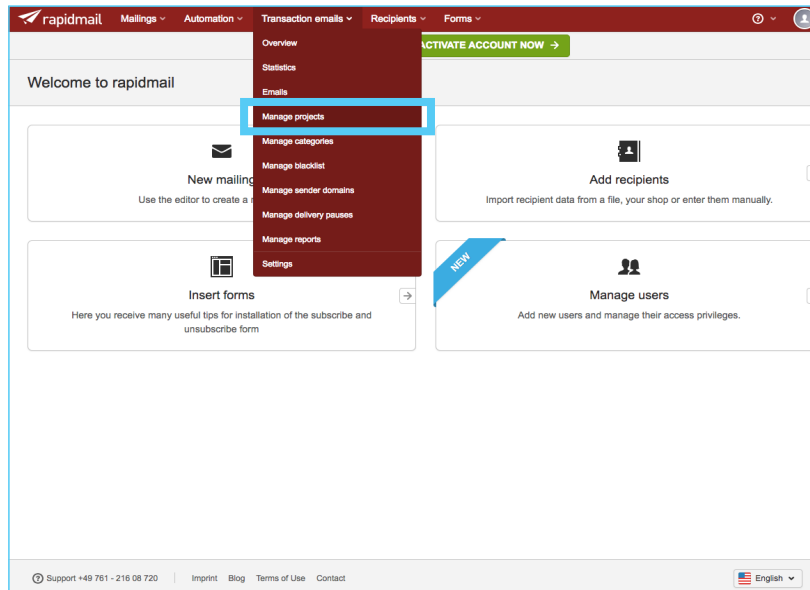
rapidmail Mailings Automation Transaction emails Recipients Forms

Overview
Statistics
Emails
Manage projects
Manage categories
Manage blacklist
Manage sender domains
Manage delivery pauses
Manage reports
Settings

ACTIVATE ACCOUNT NOW →

Welcome to rapidmail

New mailing
Use the editor to create a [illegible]

Add recipients
Import recipient data from a file, your shop or enter them manually.

Insert forms
Here you receive many useful tips for installation of the subscribe and unsubscribe form

NEW

Manage users
Add new users and manage their access privileges.

Support +49 761 - 216 08 720 | Imprint Blog Terms of Use Contact

English